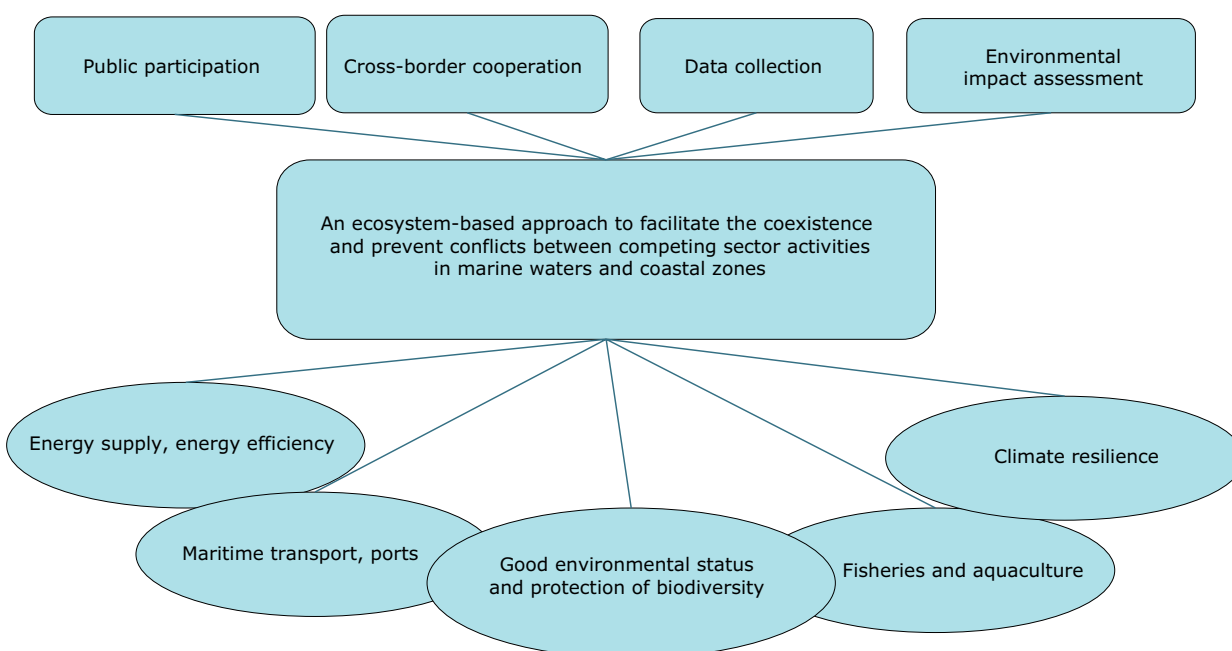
Public participation

Cross-border cooperation

Data collection

Environmental impact assessment

An ecosystem-based approach to facilitate the coexistence and prevent conflicts between competing sector activities in marine waters and coastal zones

Energy supply, energy efficiency

Climate resilience

Maritime transport, ports

Good environmental status and protection of biodiversity

Fisheries and aquaculture